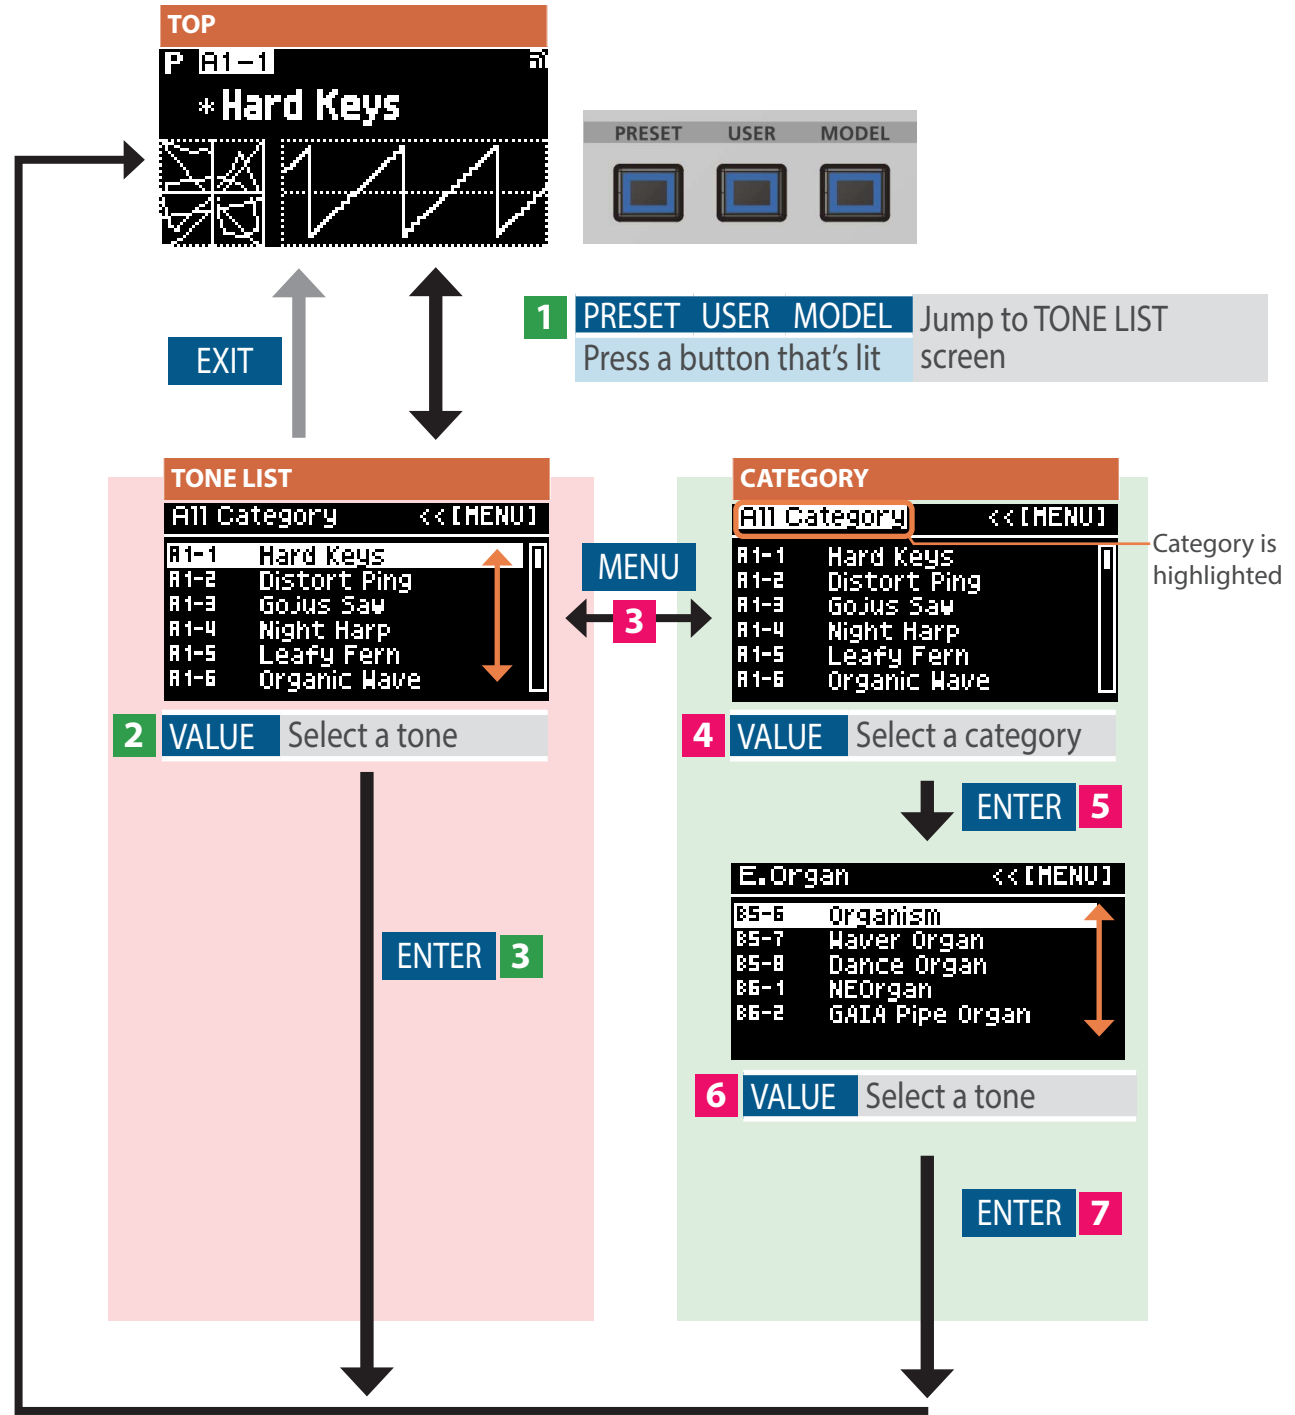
TOP

P A1-1

*Hard Keys

PRESET USER MODEL

EXIT

1 PRESET USER MODEL Jump to TONE LIST screen
Press a button that's lit

TONE LIST

All Category <<[MENU]

| | |
|---|---|
| A1-1 | Hard Keys |
| A1-2 | Distort Ping |
| A1-3 | Gojus Saw |
| A1-4 | Night Harp |
| A1-5 | Leafy Fern |
| A1-6 | Organic Wave |

2 VALUE Select a tone

MENU

3

CATEGORY

All Category <<[MENU]

Category is highlighted

| | |
|---|---|
| A1-1 | Hard Keys |
| A1-2 | Distort Ping |
| A1-3 | Gojus Saw |
| A1-4 | Night Harp |
| A1-5 | Leafy Fern |
| A1-6 | Organic Wave |

4 VALUE Select a category

ENTER 5

E.Organ <<[MENU]

| | |
|---|---|
| B5-6 | Organism |
| B5-7 | Waver Organ |
| B5-8 | Dance Organ |
| B6-1 | NEOrgan |
| B6-2 | GAIA Pipe Organ |

ENTER 3

6 VALUE Select a tone

ENTER 7